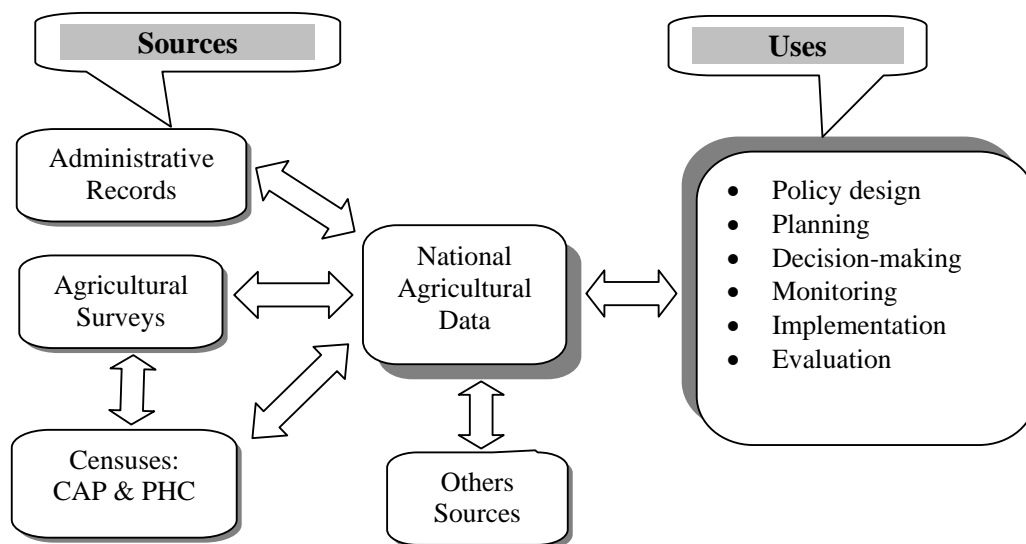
Sources

Administrative Records

Agricultural Surveys

Censuses: CAP & PHC

National Agricultural Data

Others Sources

Uses

- Policy design
- Planning
- Decision-making
- Monitoring
- Implementation
- Evaluation